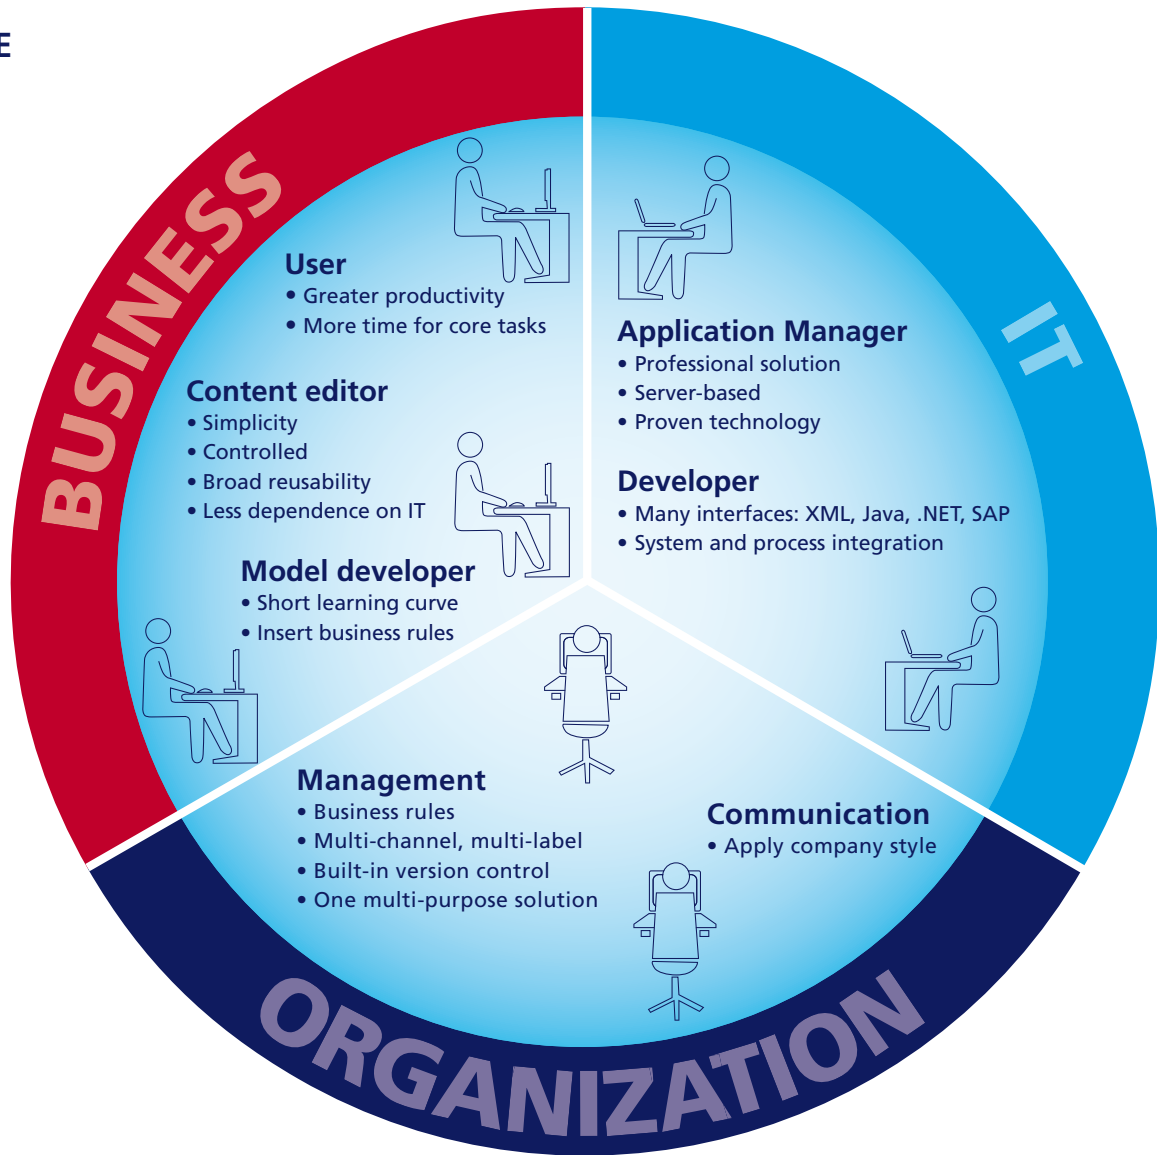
E

BUSINESS

IT

User
• Greater productivity
• More time for core tasks

Content editor
• Simplicity
• Controlled
• Broad reusability
• Less dependence on IT

Model developer
• Short learning curve
• Insert business rules

Application Manager
• Professional solution
• Server-based
• Proven technology

Developer
• Many interfaces: XML, Java, .NET, SAP
• System and process integration

Management
• Business rules
• Multi-channel, multi-label
• Built-in version control
• One multi-purpose solution

Communication
• Apply company style

ORGANIZATION